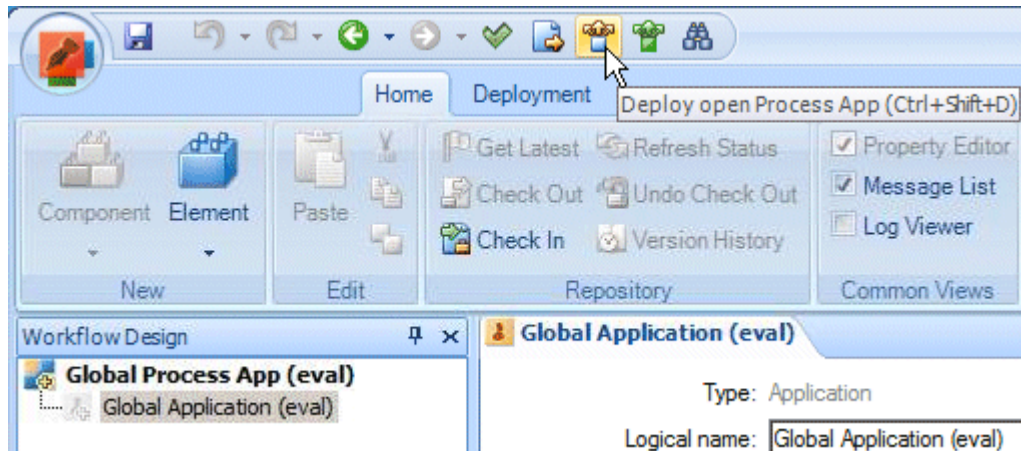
Home
Deployment
Deploy open Process App (Ctrl+Shift+D)

Component
Element
New

Paste
Edit

Get Latest
Refresh Status
Check Out
Undo Check Out
Check In
Version History
Repository

Property Editor
Message List
Log Viewer
Common Views

Workflow Design
Global Process App (eval)
Global Application (eval)

Global Application (eval)

Type: Application
Logical name: Global Application (eval)